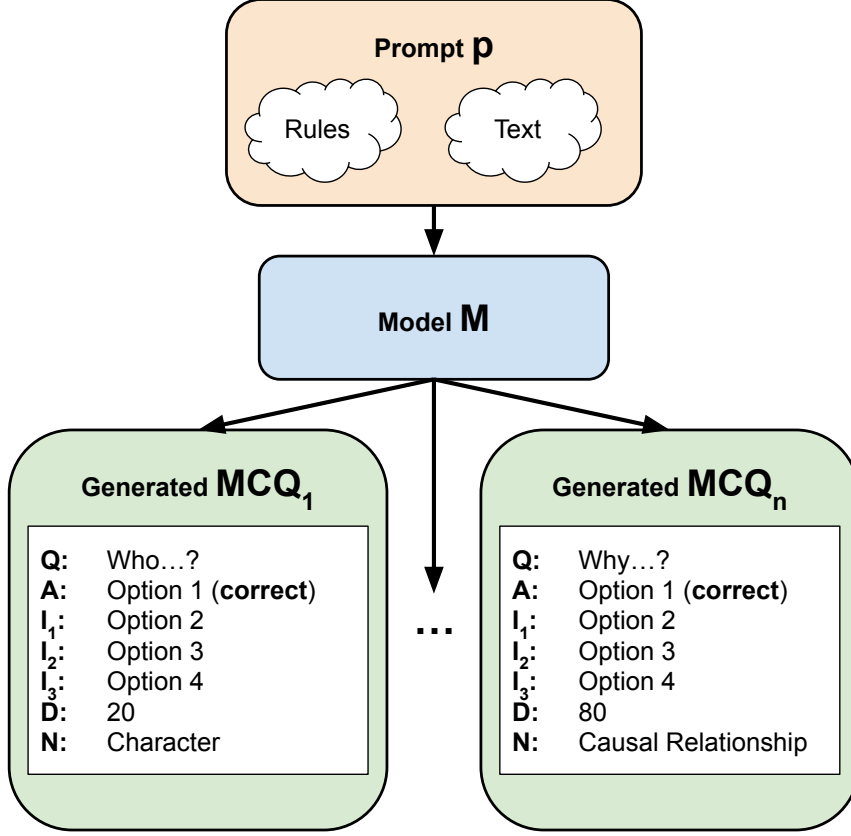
Prompt p

Rules

Text

Model M

Generated $MCQ_1$

Q: Who…?
A: Option 1 (correct)
$I_1$: Option 2
$I_2$: Option 3
$I_3$: Option 4
D: 20
N: Character

…

Generated $MCQ_n$

Q: Why…?
A: Option 1 (correct)
$I_1$: Option 2
$I_2$: Option 3
$I_3$: Option 4
D: 80
N: Causal Relationship